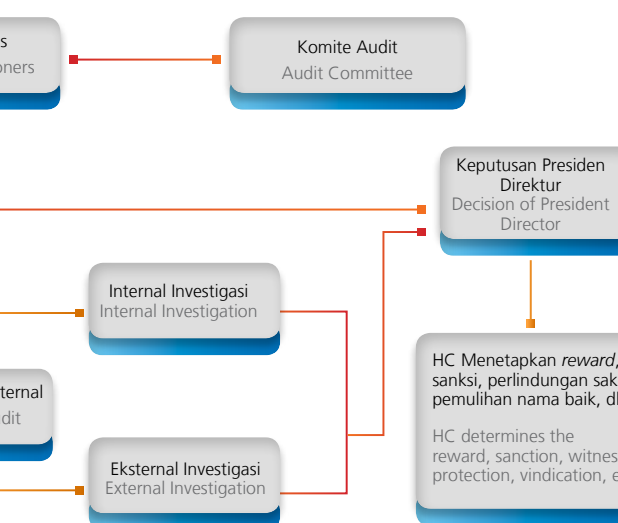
s
oners

Komite Audit
Audit Committee

Keputusan Presiden Direktur
Decision of President Director

Internal Investigasi
Internal Investigation

HC Menetapkan *reward*, sanksi, perlindungan sak pemulihan nama baik, dl

HC determines the reward, sanction, witnes protection, vindication, e

terna
dit

Eksternal Investigasi
External Investigation